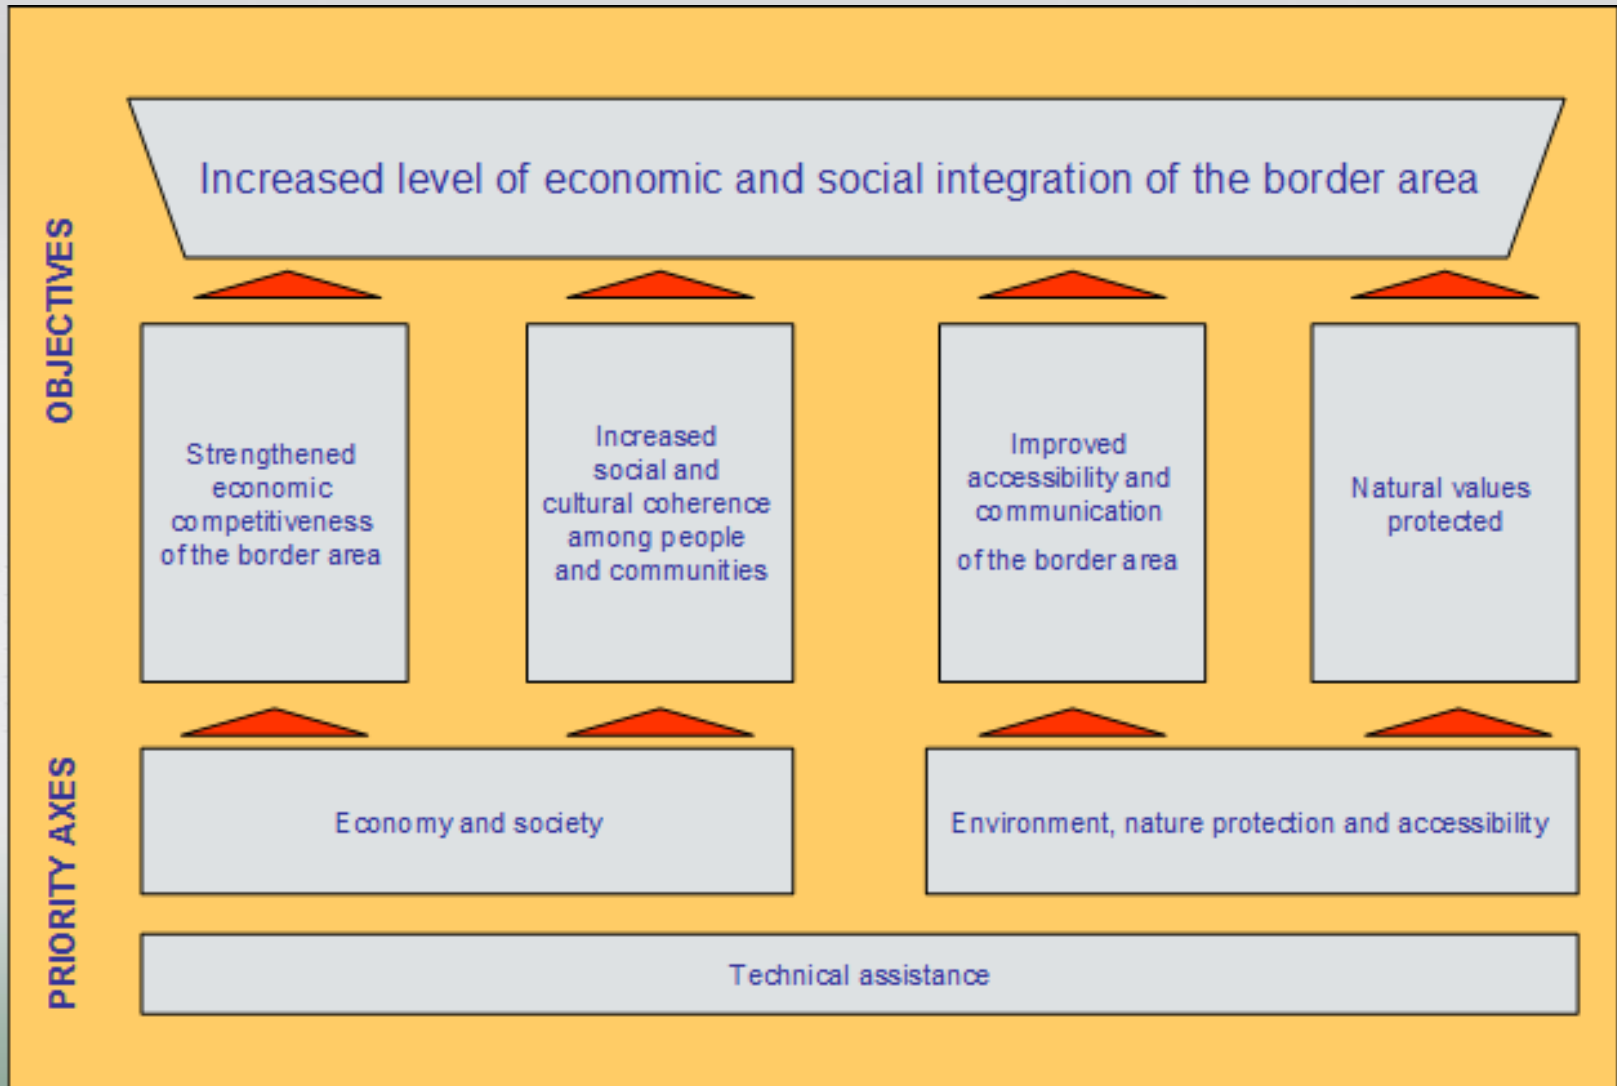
OBJECTIVES

Increased level of economic and social integration of the border area

Strengthened economic competitiveness of the border area

Increased social and cultural coherence among people and communities

Improved accessibility and communication

of the border area

Natural values protected

PRIORITY AXES

Economy and society

Environment, nature protection and accessibility

Technical assistance